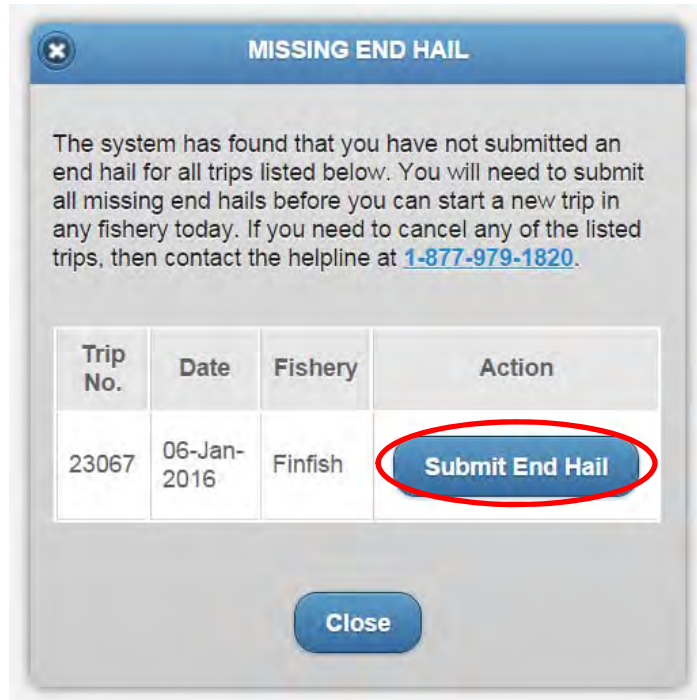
MISSING END HAIL

The system has found that you have not submitted an end hail for all trips listed below. You will need to submit all missing end hails before you can start a new trip in any fishery today. If you need to cancel any of the listed trips, then contact the helpline at 1-877-979-1820.

| Trip No. | Date | Fishery | Action |
|---|---|---|---|
| 23067 | 06-Jan-2016 | Finfish | Submit End Hail |

Close